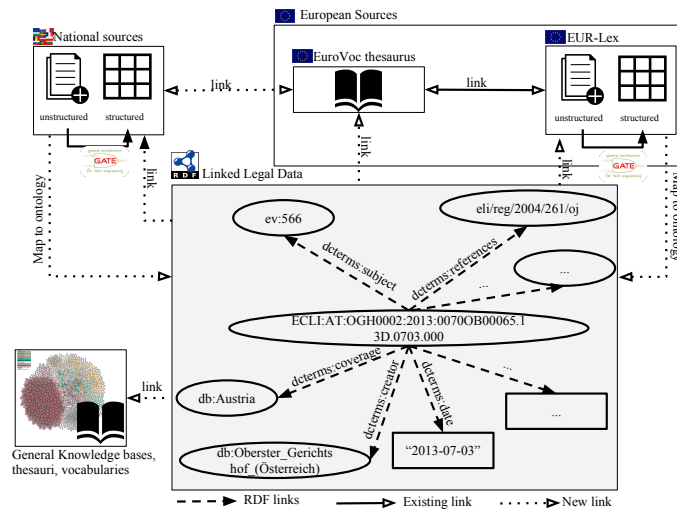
National sources

unstructured structured

GATE
general architecture for text engineering

European Sources

EuroVoc thesaurus

link

link

EUR-Lex

unstructured structured

GATE
general architecture for text engineering

link

link

Map to ontology

Map to ontology

RDF

Linked Legal Data

ev:566

eli/reg/2004/261/oj

dcterms:subject

dcterms:references

...

...

ECLI:AT:OGH0002:2013:0070OB00065.13D.0703.000

dcterms:coverage

dcterms:creator

dcterms:date

...

db:Austria

...

db:Oberster_Gerichtshof_(Österreich)

"2013-07-03"

link

General Knowledge bases, thesauri, vocabularies

RDF links

Existing link

New link